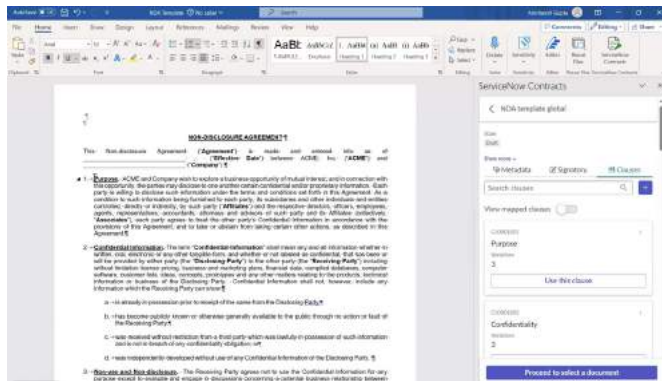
AutoSave NDA template No label Search

File Home Insert Draw Design Layout References Mailings Review View Help

Comments Editing Share

AaBbCcDd Normal No Spacing Heading 1 Heading 2

Clipboard Font Paragraph Styles Editing Voice Sensitivity Editor Reuse Files

NON-DISCLOSURE AGREEMENT¶

This Non-disclosure Agreement ("Agreement") is made and entered into as of ("Effective Date") between ACME, Inc. ("ACME") and ("Company").¶

1. Purpose. ACME and Company wish to explore a business opportunity of mutual interest, and in connection with this opportunity, the parties may disclose to one another certain confidential and/or proprietary information. Each party is willing to disclose such information under the terms and conditions set forth in this Agreement. As a condition to such information being furnished to each party, its subsidiaries and other individuals and entities controlled directly or indirectly by such party ("Affiliates") and the respective directors, officers, employees, agents, representatives, accountants, attorneys and advisors of such party and its Affiliates (collectively, "Associates"), each party agrees to treat the other party's Confidential Information in accordance with the provisions of this Agreement, and to take or abstain from taking certain other actions, as described in this Agreement.¶

2. Confidential Information. The term "Confidential Information" shall mean any and all information whether in written, oral, electronic or any other tangible form, and whether or not labeled as confidential, that has been or will be provided by either party (the "Disclosing Party") to the other party (the "Receiving Party") including without limitation license pricing, business and marketing plans, financial data, compiled databases, computer software, customer lists, ideas, concepts, prototypes and any other matters relating to the products, technical information or business of the Disclosing Party. Confidential Information shall not, however, include any information which the Receiving Party can show:¶

a. is already in possession prior to receipt of the same from the Disclosing Party;¶

b. has become publicly known or otherwise generally available to the public through no action or fault of the Receiving Party;¶

c. was received without restriction from a third party which was lawfully in possession of such information and is not in breach of any confidentiality obligation; or¶

d. was independently developed without use of any Confidential Information of the Disclosing Party. ¶

3. Non-use and Non-disclosure. The Receiving Party agrees not to use the Confidential Information for any purpose except to evaluate and engage in discussions concerning a potential business relationship between

ServiceNow Contracts

NDA template global

Draft

Metadata Signatory Clauses

Search clauses

View mapped clauses

Purpose

3

Use this clause

Confidentiality

2

Proceed to select a document